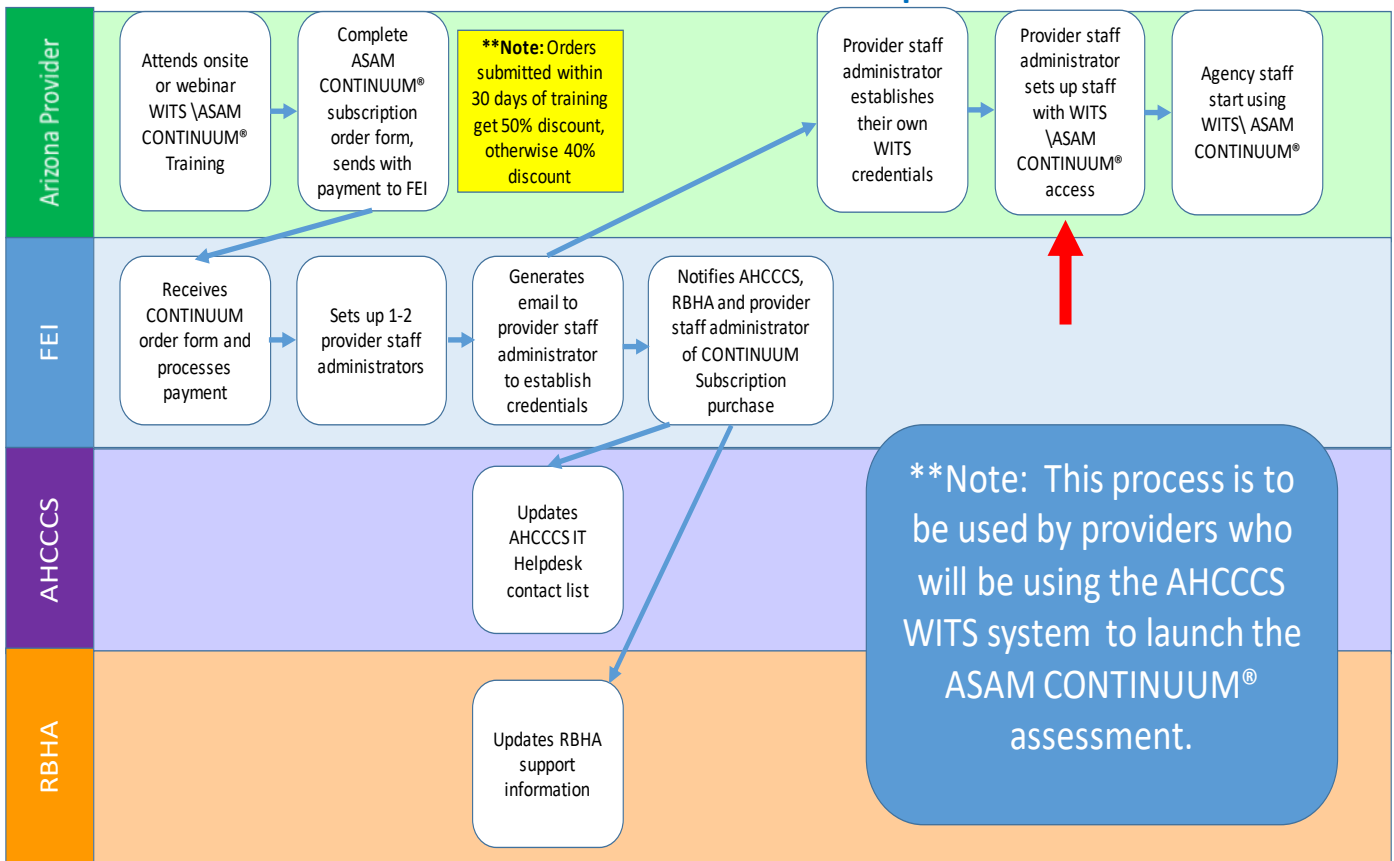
Arizona Provider

Attends onsite or webinar WITS \ASAM CONTINUUM® Training

Complete ASAM CONTINUUM® subscription order form, sends with payment to FEI

**Note: Orders submitted within 30 days of training get 50% discount, otherwise 40% discount

Provider staff administrator establishes their own WITS credentials

Provider staff administrator sets up staff with WITS \ASAM CONTINUUM® access

Agency staff start using WITS\ ASAM CONTINUUM®

FEI

Receives CONTINUUM order form and processes payment

Sets up 1-2 provider staff administrators

Generates email to provider staff administrator to establish credentials

Notifies AHCCCS, RBHA and provider staff administrator of CONTINUUM Subscription purchase

AHCCCS

Updates AHCCCS IT Helpdesk contact list

**Note: This process is to be used by providers who will be using the AHCCCS WITS system to launch the ASAM CONTINUUM® assessment.

RBHA

Updates RBHA support information